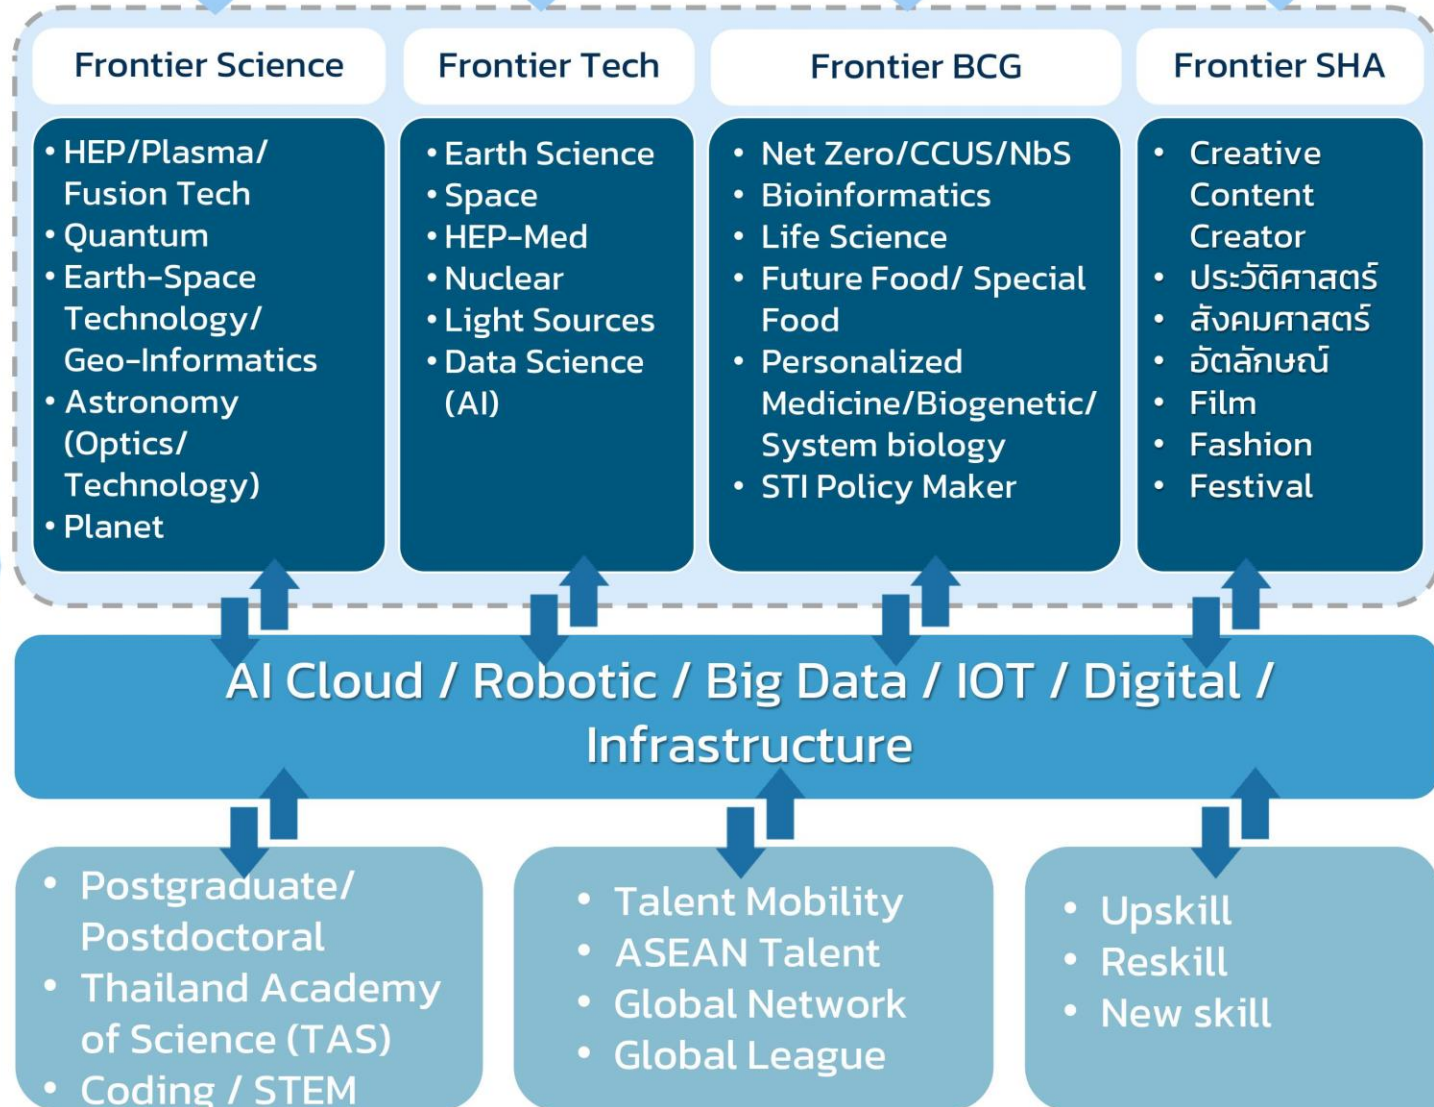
Frontier Science

- HEP/Plasma/ Fusion Tech
- Quantum
- Earth-Space Technology/ Geo-Informatics
- Astronomy (Optics/ Technology)
- Planet

Frontier Tech

- Earth Science
- Space
- HEP-Med
- Nuclear
- Light Sources
- Data Science (AI)

Frontier BCG

- Net Zero/CCUS/NbS
- Bioinformatics
- Life Science
- Future Food/ Special Food
- Personalized Medicine/Biogenetic/ System biology
- STI Policy Maker

Frontier SHA

- Creative Content Creator
- ประวัติศาสตร์
- สังคมศาสตร์
- อัตลักษณ์
- Film
- Fashion
- Festival

AI Cloud / Robotic / Big Data / IOT / Digital / Infrastructure

- Postgraduate/ Postdoctoral
- Thailand Academy of Science (TAS)
- Coding / STEM

- Talent Mobility
- ASEAN Talent
- Global Network
- Global League

- Upskill
- Reskill
- New skill